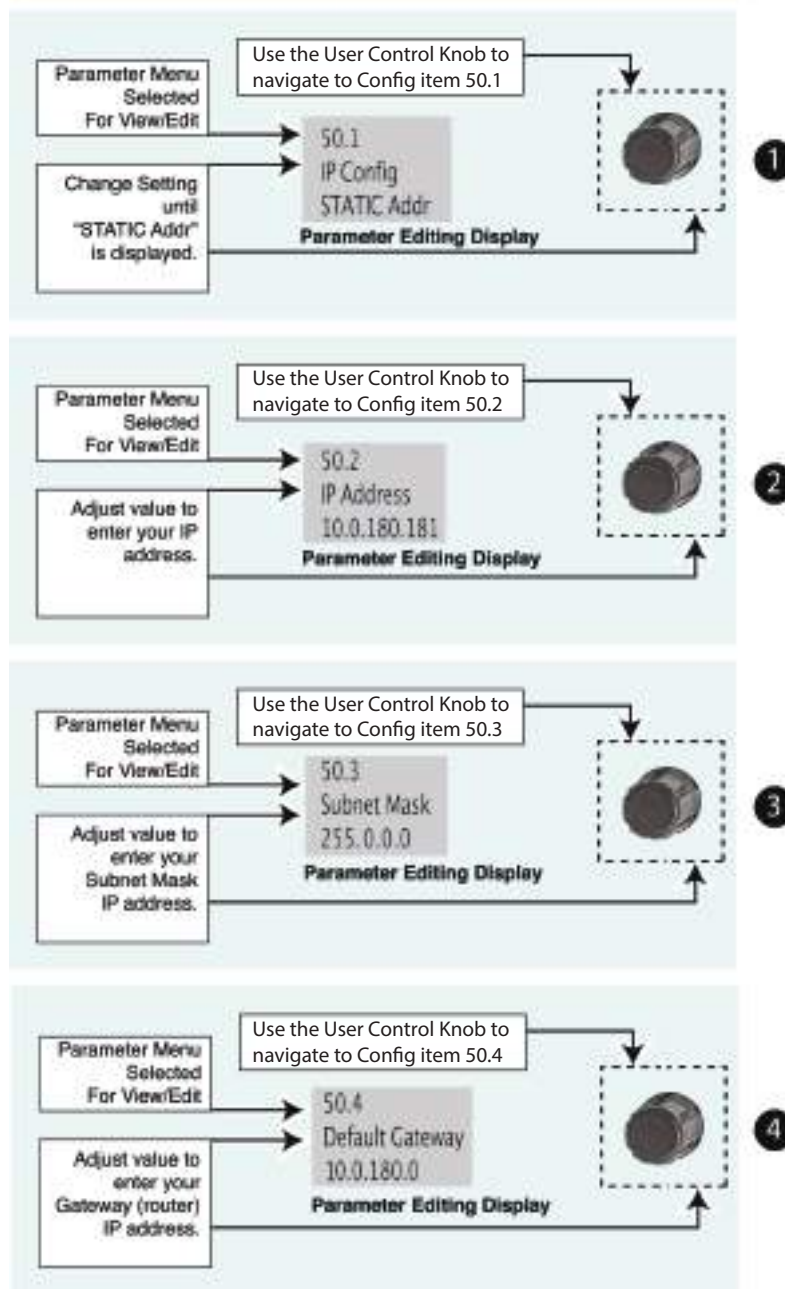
Use the User Control Knob to navigate to Config item 50.1

Parameter Menu Selected For View/Edit

Change Setting until "STATIC Addr" is displayed.

50.1
IP Config
STATIC Addr

Parameter Editing Display

1

Use the User Control Knob to navigate to Config item 50.2

Parameter Menu Selected For View/Edit

Adjust value to enter your IP address.

50.2
IP Address
10.0.180.181

Parameter Editing Display

2

Use the User Control Knob to navigate to Config item 50.3

Parameter Menu Selected For View/Edit

Adjust value to enter your Subnet Mask IP address.

50.3
Subnet Mask
255.0.0.0

Parameter Editing Display

3

Use the User Control Knob to navigate to Config item 50.4

Parameter Menu Selected For View/Edit

Adjust value to enter your Gateway (router) IP address.

50.4
Default Gateway
10.0.180.0

Parameter Editing Display

4